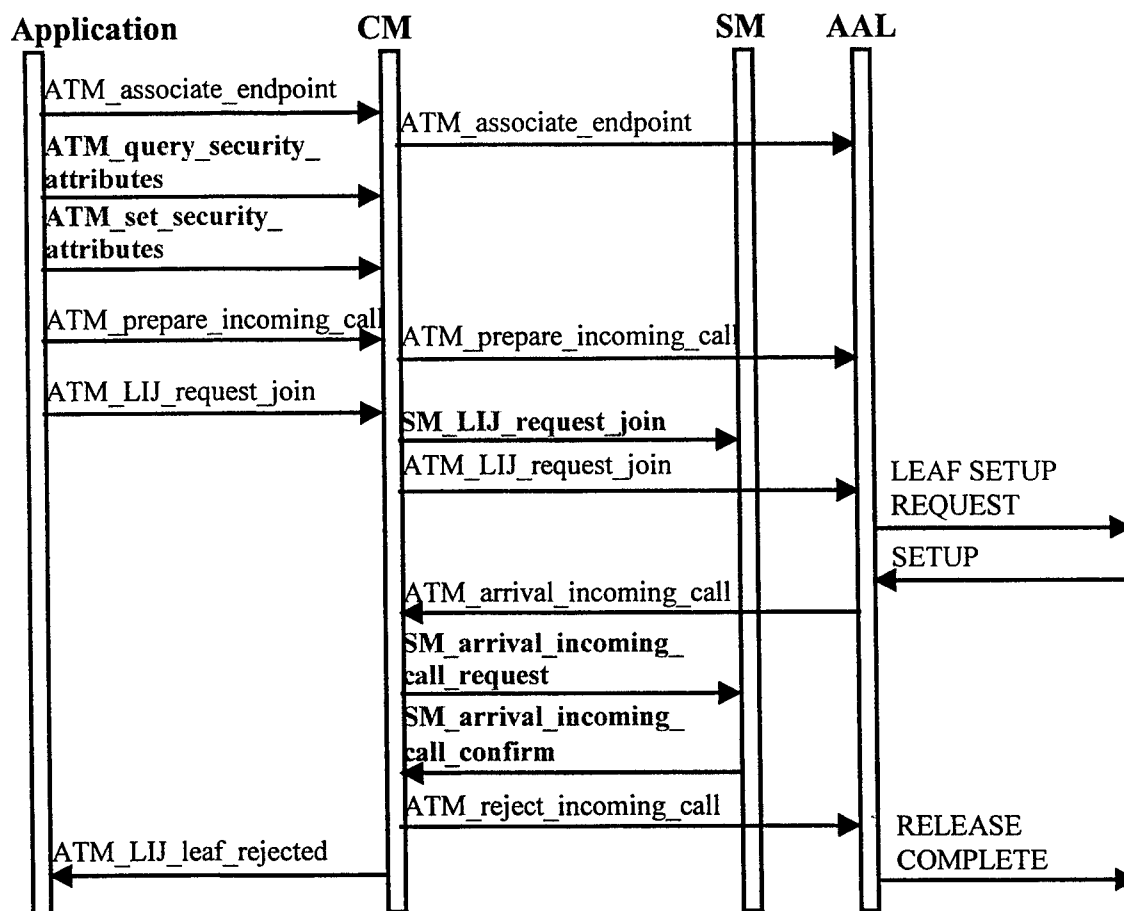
Application CM SM AAL

ATM_associate_endpoint

ATM_associate_endpoint

ATM_query_security_attributes

ATM_set_security_attributes

ATM_prepare_incoming_call

ATM_prepare_incoming_call

ATM_LIJ_request_join

SM_LIJ_request_join

ATM_LIJ_request_join

LEAF SETUP REQUEST

SETUP

ATM_arrival_incoming_call

SM_arrival_incoming_call_request

SM_arrival_incoming_call_confirm

ATM_reject_incoming_call

RELEASE COMPLETE

ATM_LIJ_leaf_rejected